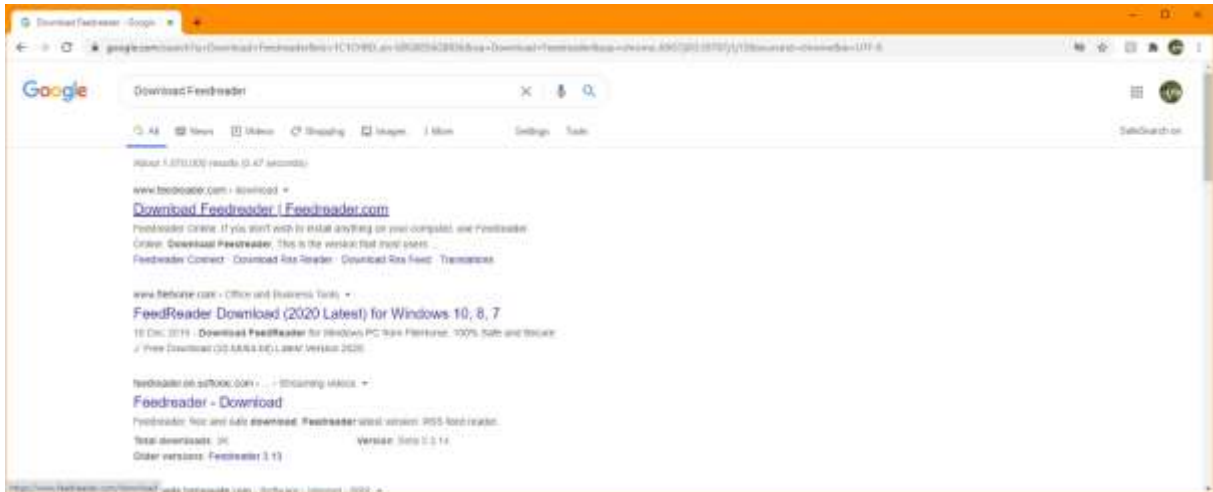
Download Feedreader - Google

google.com/search?q=Download+Feedreader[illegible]

Google

Download Feedreader

All News Videos Shopping Images More Settings Tools

SafeSearch on

About 1,070,000 results (0.47 seconds)

www.feedreader.com › download

Download Feedreader | Feedreader.com

Feedreader Online. If you don't wish to install anything on your computer, use Feedreader Online. Download Feedreader. This is the version that most users ...

Feedreader Connect · Download Rss Reader · Download Rss Feed · Translations

www.filehorse.com › Office and Business Tools

FeedReader Download (2020 Latest) for Windows 10, 8, 7

10 Dec 2019 · Download FeedReader for Windows PC from FileHorse. 100% Safe and Secure ✓ Free Download (32-bit/64-bit) Latest Version 2020.

feedreader.en.softonic.com › ... › Streaming videos

Feedreader - Download

Feedreader: fast and safe download. Feedreader latest version: RSS feed reader.

Total downloads: 3K Version: Beta 3.3.14

Older versions: Feedreader 3.13

https://www.feedreader.com/download